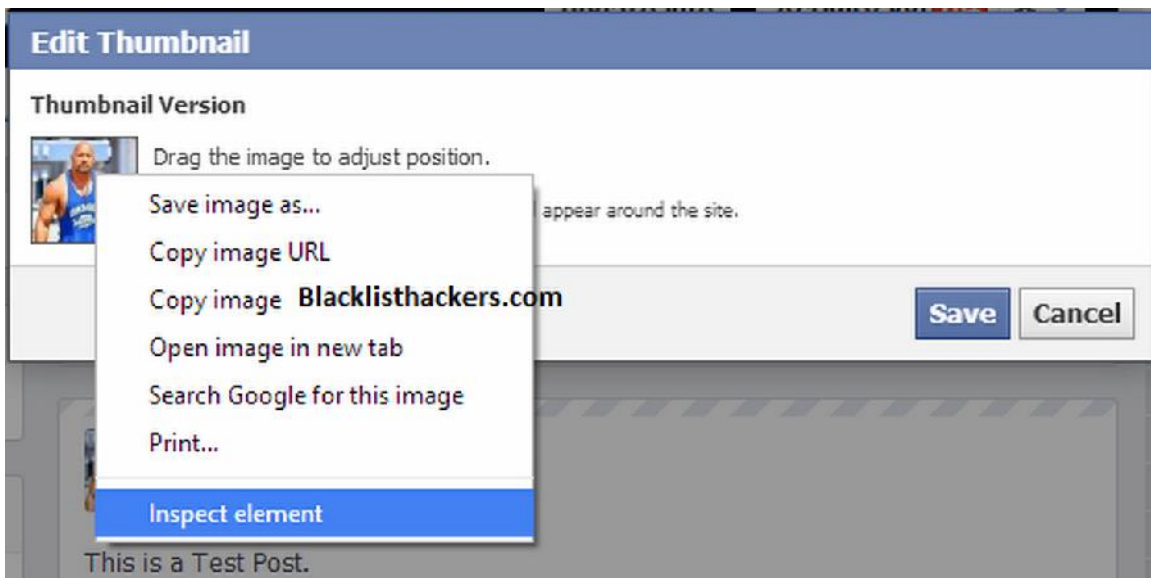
Edit Thumbnail

Thumbnail Version

Drag the image to adjust position.

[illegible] appear around the site.

Save image as...

Copy image URL

Copy image

Blacklisthackers.com

Open image in new tab

Search Google for this image

Print...

Inspect element

Save

Cancel

This is a Test Post.